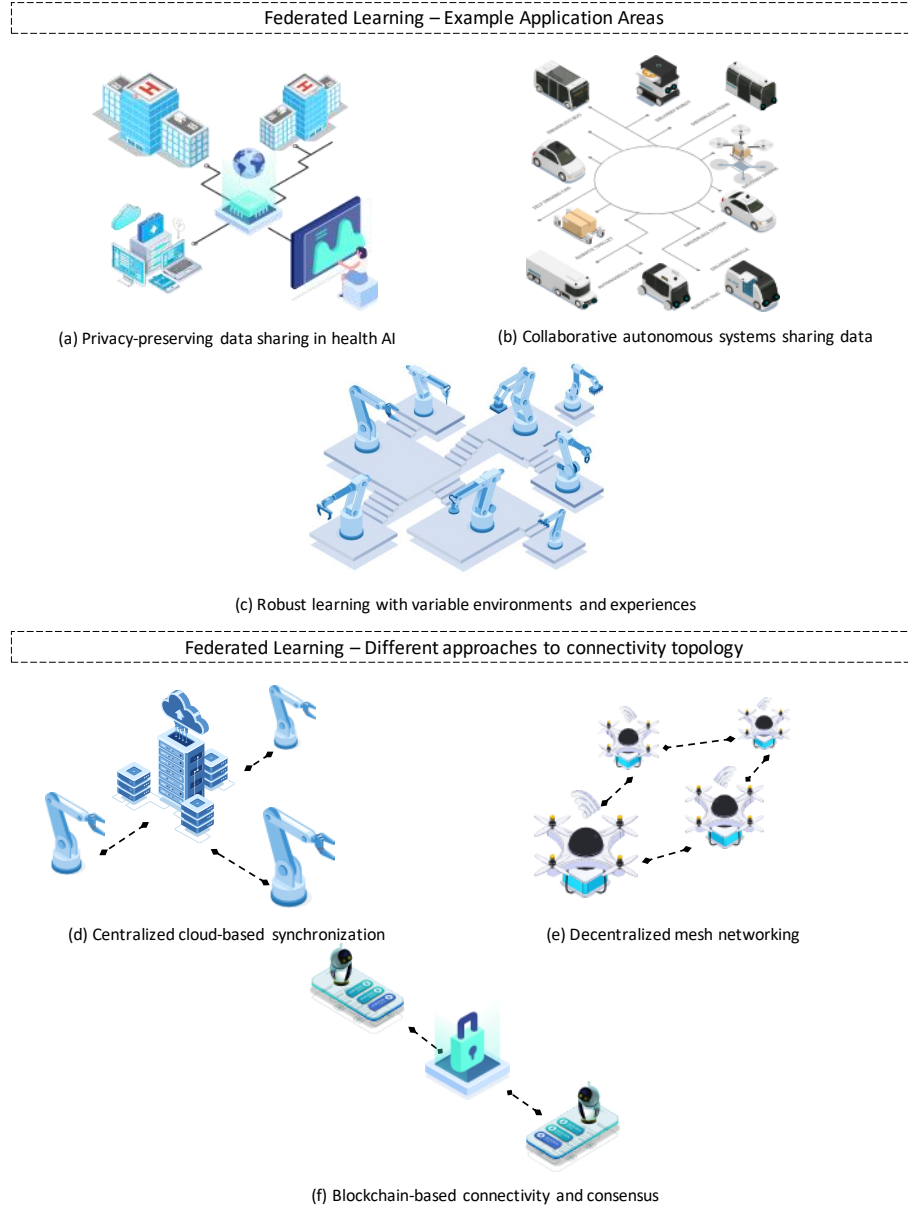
Federated Learning – Example Application Areas

(a) Privacy-preserving data sharing in health AI

(b) Collaborative autonomous systems sharing data

(c) Robust learning with variable environments and experiences

Federated Learning – Different approaches to connectivity topology

(d) Centralized cloud-based synchronization

(e) Decentralized mesh networking

(f) Blockchain-based connectivity and consensus